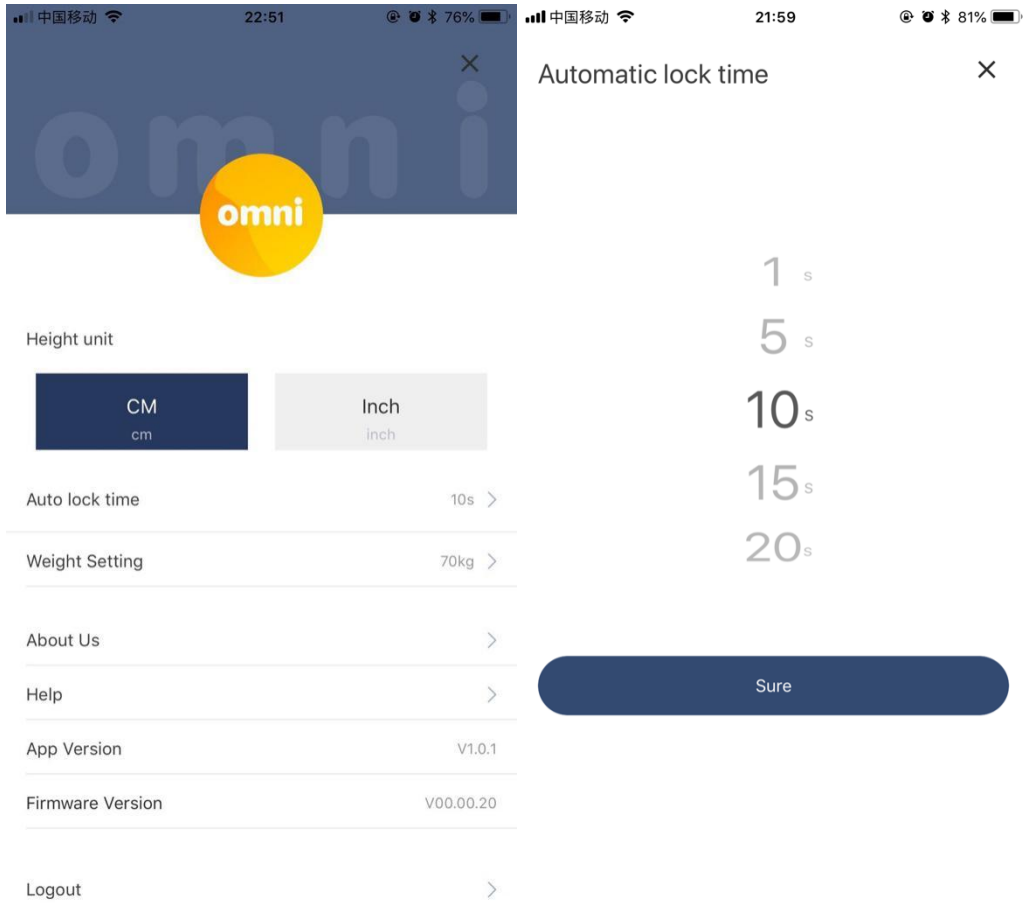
中国移动 22:51 76%

omni

omni

Height unit

CM
cm

Inch
inch

Auto lock time 10s

Weight Setting 70kg

About Us

Help

App Version V1.0.1

Firmware Version V00.00.20

Logout

中国移动 21:59 81%

Automatic lock time

1 s
5 s
10 s
15 s
20 s

Sure